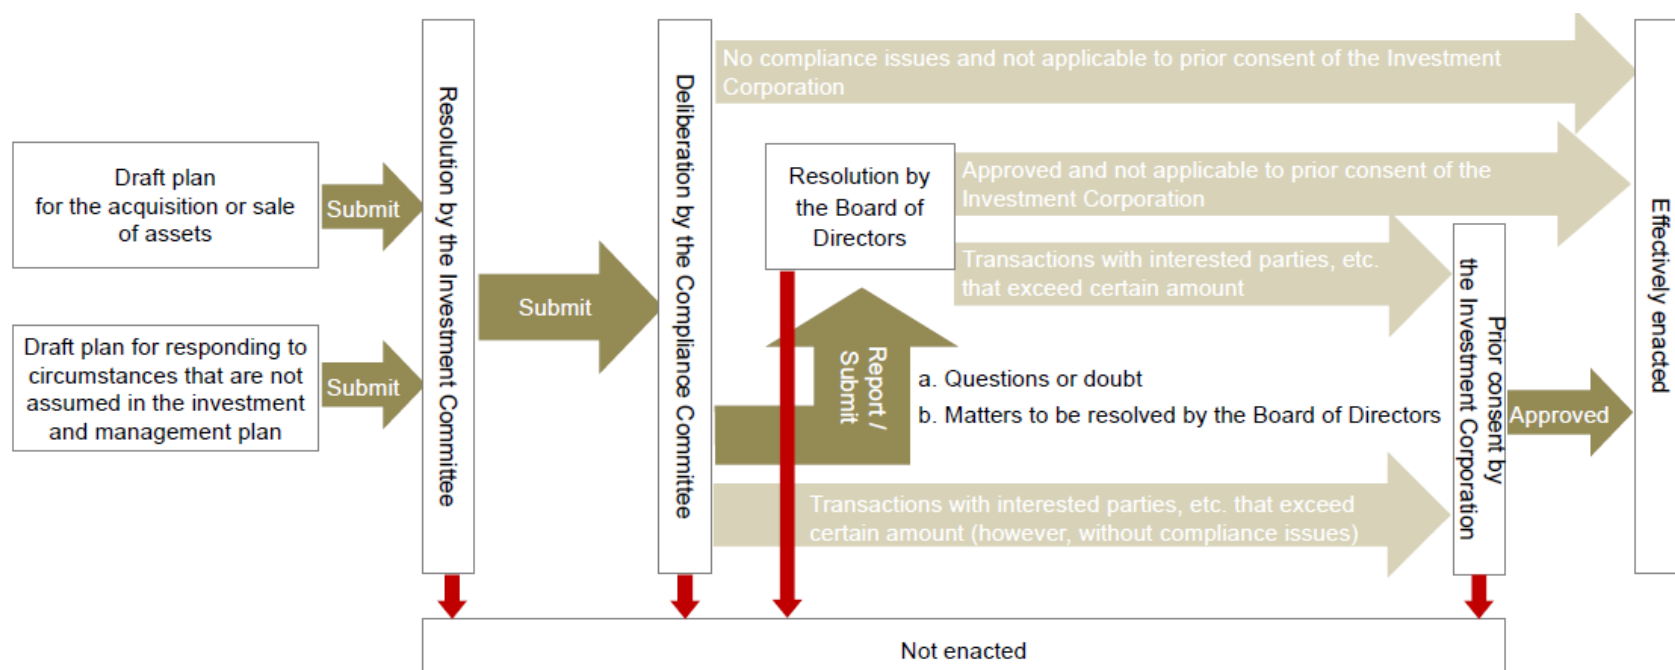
Draft plan for the acquisition or sale of assets

Submit

Draft plan for responding to circumstances that are not assumed in the investment and management plan

Submit

Resolution by the Investment Committee

Submit

Deliberation by the Compliance Committee

No compliance issues and not applicable to prior consent of the Investment Corporation

Resolution by the Board of Directors

Approved and not applicable to prior consent of the Investment Corporation

Transactions with interested parties, etc. that exceed certain amount

Report / Submit

a. Questions or doubt

b. Matters to be resolved by the Board of Directors

Prior consent by the Investment Corporation

Approved

Transactions with interested parties, etc. that exceed certain amount (however, without compliance issues)

Effectively enacted

Not enacted